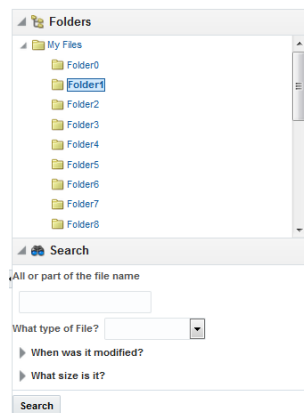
Folders

My Files

Folder0

Folder1

Folder2

Folder3

Folder4

Folder5

Folder6

Folder7

Folder8

Search

All or part of the file name

What type of File?

When was it modified?

What size is it?

Search